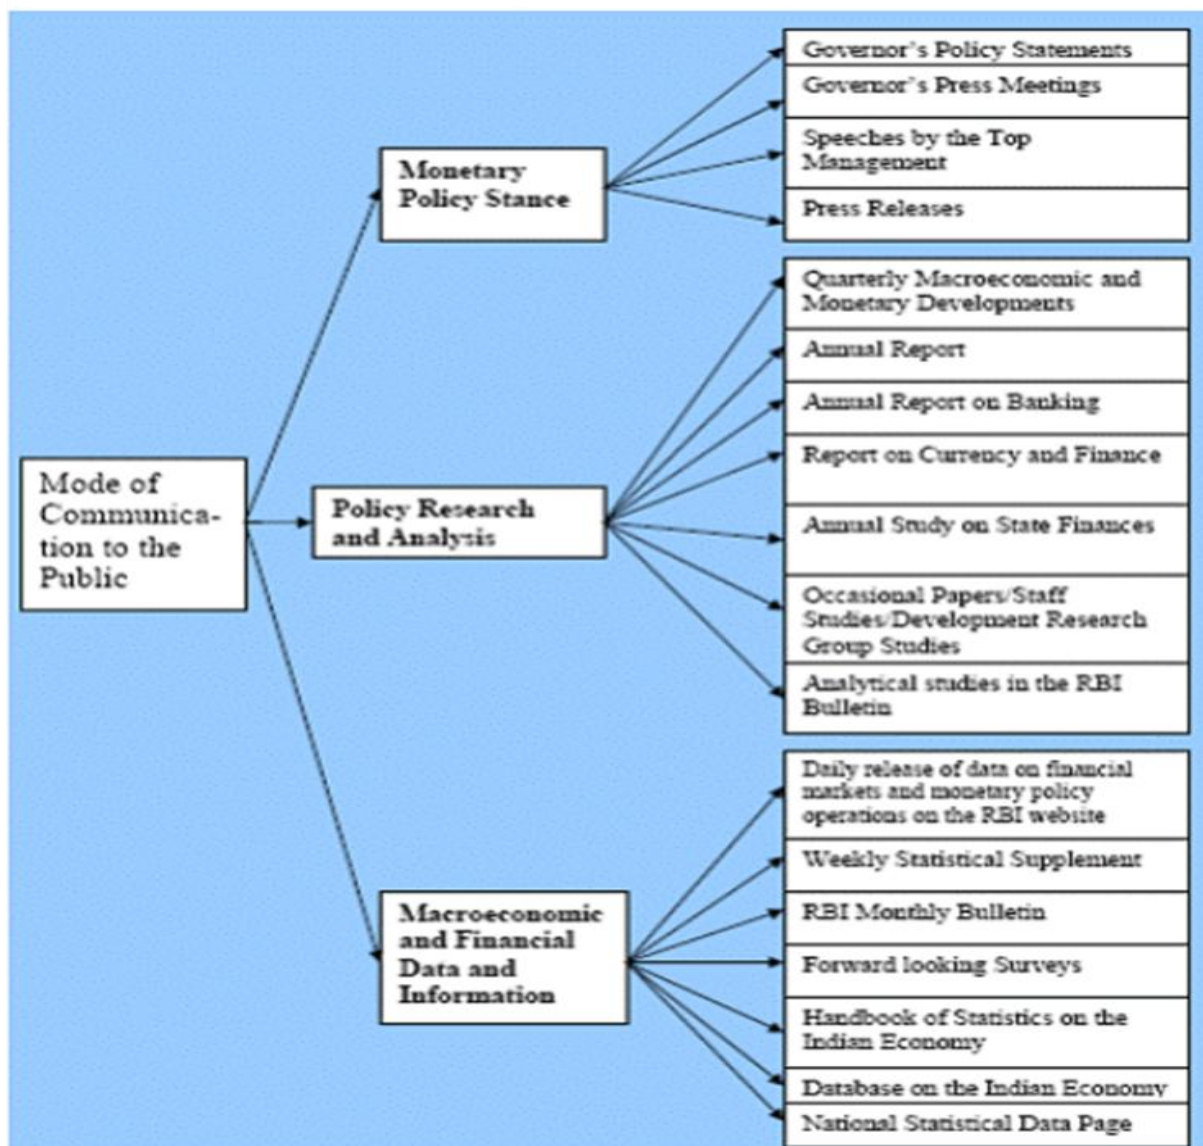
Mode of Communication to the Public

Monetary Policy Stance

Governor's Policy Statements

Governor's Press Meetings

Speeches by the Top Management

Press Releases

Policy Research and Analysis

Quarterly Macroeconomic and Monetary Developments

Annual Report

Annual Report on Banking

Report on Currency and Finance

Annual Study on State Finances

Occasional Papers/Staff Studies/Development Research Group Studies

Analytical studies in the RBI Bulletin

Macroeconomic and Financial Data and Information

Daily release of data on financial markets and monetary policy operations on the RBI website

Weekly Statistical Supplement

RBI Monthly Bulletin

Forward looking Surveys

Handbook of Statistics on the Indian Economy

Database on the Indian Economy

National Statistical Data Page